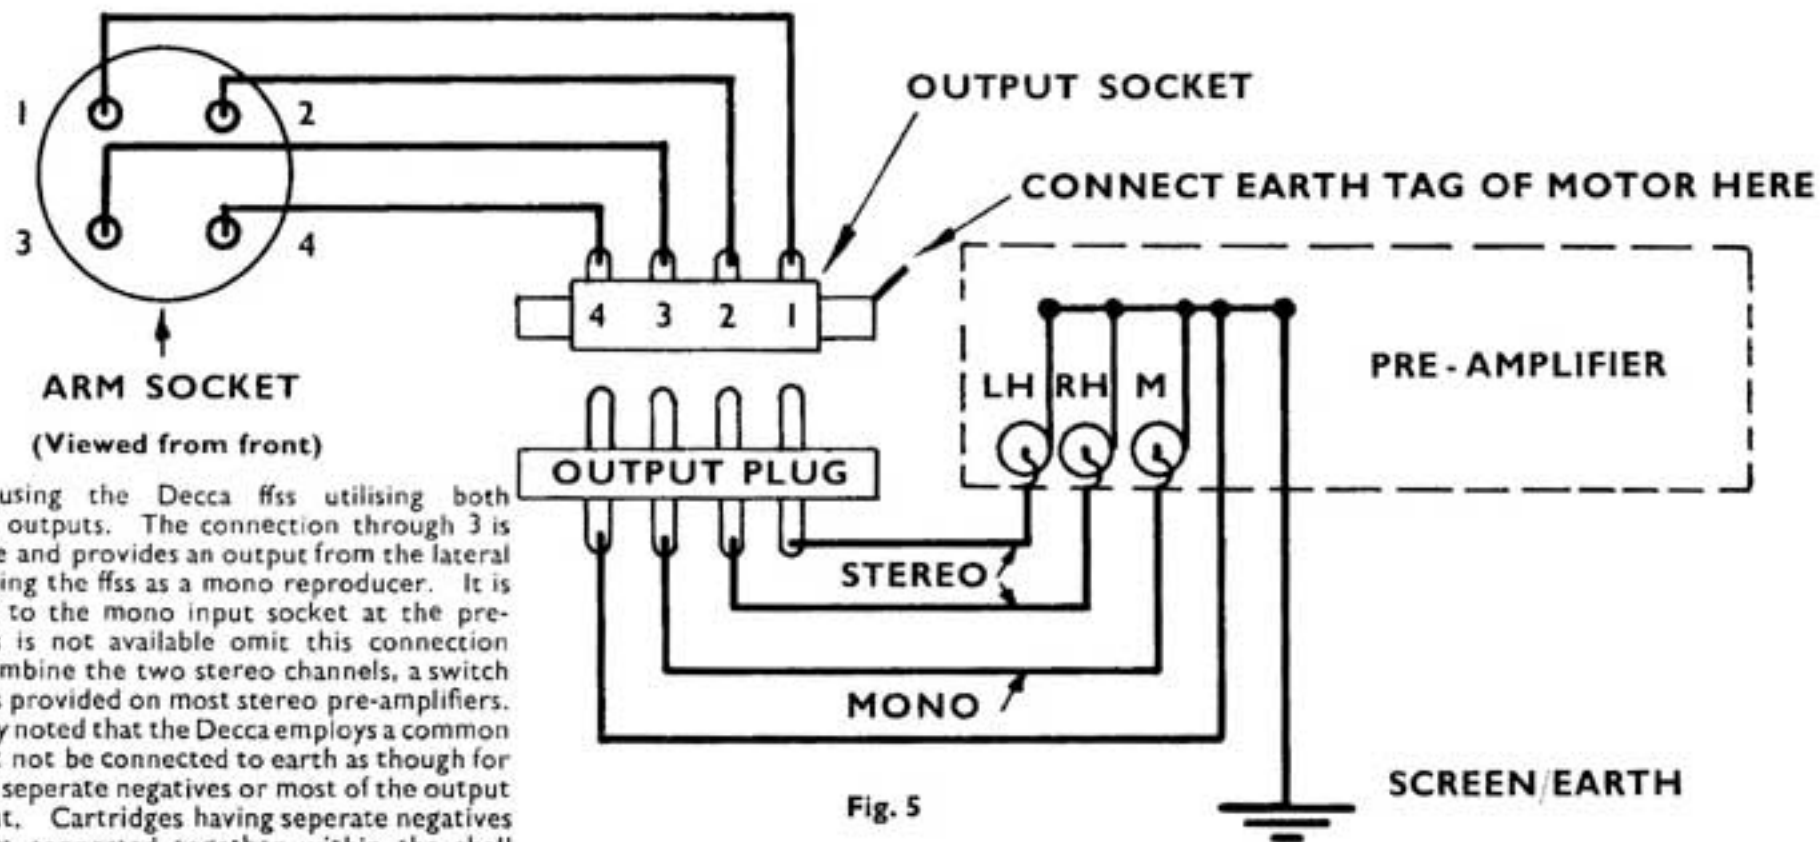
1
2
3
4

OUTPUT SOCKET

CONNECT EARTH TAG OF MOTOR HERE

4 3 2 1

ARM SOCKET

(Viewed from front)

PRE - AMPLIFIER

LH RH M

OUTPUT PLUG

STEREO

MONO

SCREEN/EARTH

Fig. 5

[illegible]using the Decca ffss utilising both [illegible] outputs. The connection through 3 is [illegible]e and provides an output from the lateral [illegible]ing the ffss as a mono reproducer. It is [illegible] to the mono input socket at the pre-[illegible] is not available omit this connection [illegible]mbine the two stereo channels, a switch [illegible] provided on most stereo pre-amplifiers. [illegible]y noted that the Decca employs a common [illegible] not be connected to earth as though for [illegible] seperate negatives or most of the output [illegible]t. Cartridges having seperate negatives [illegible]